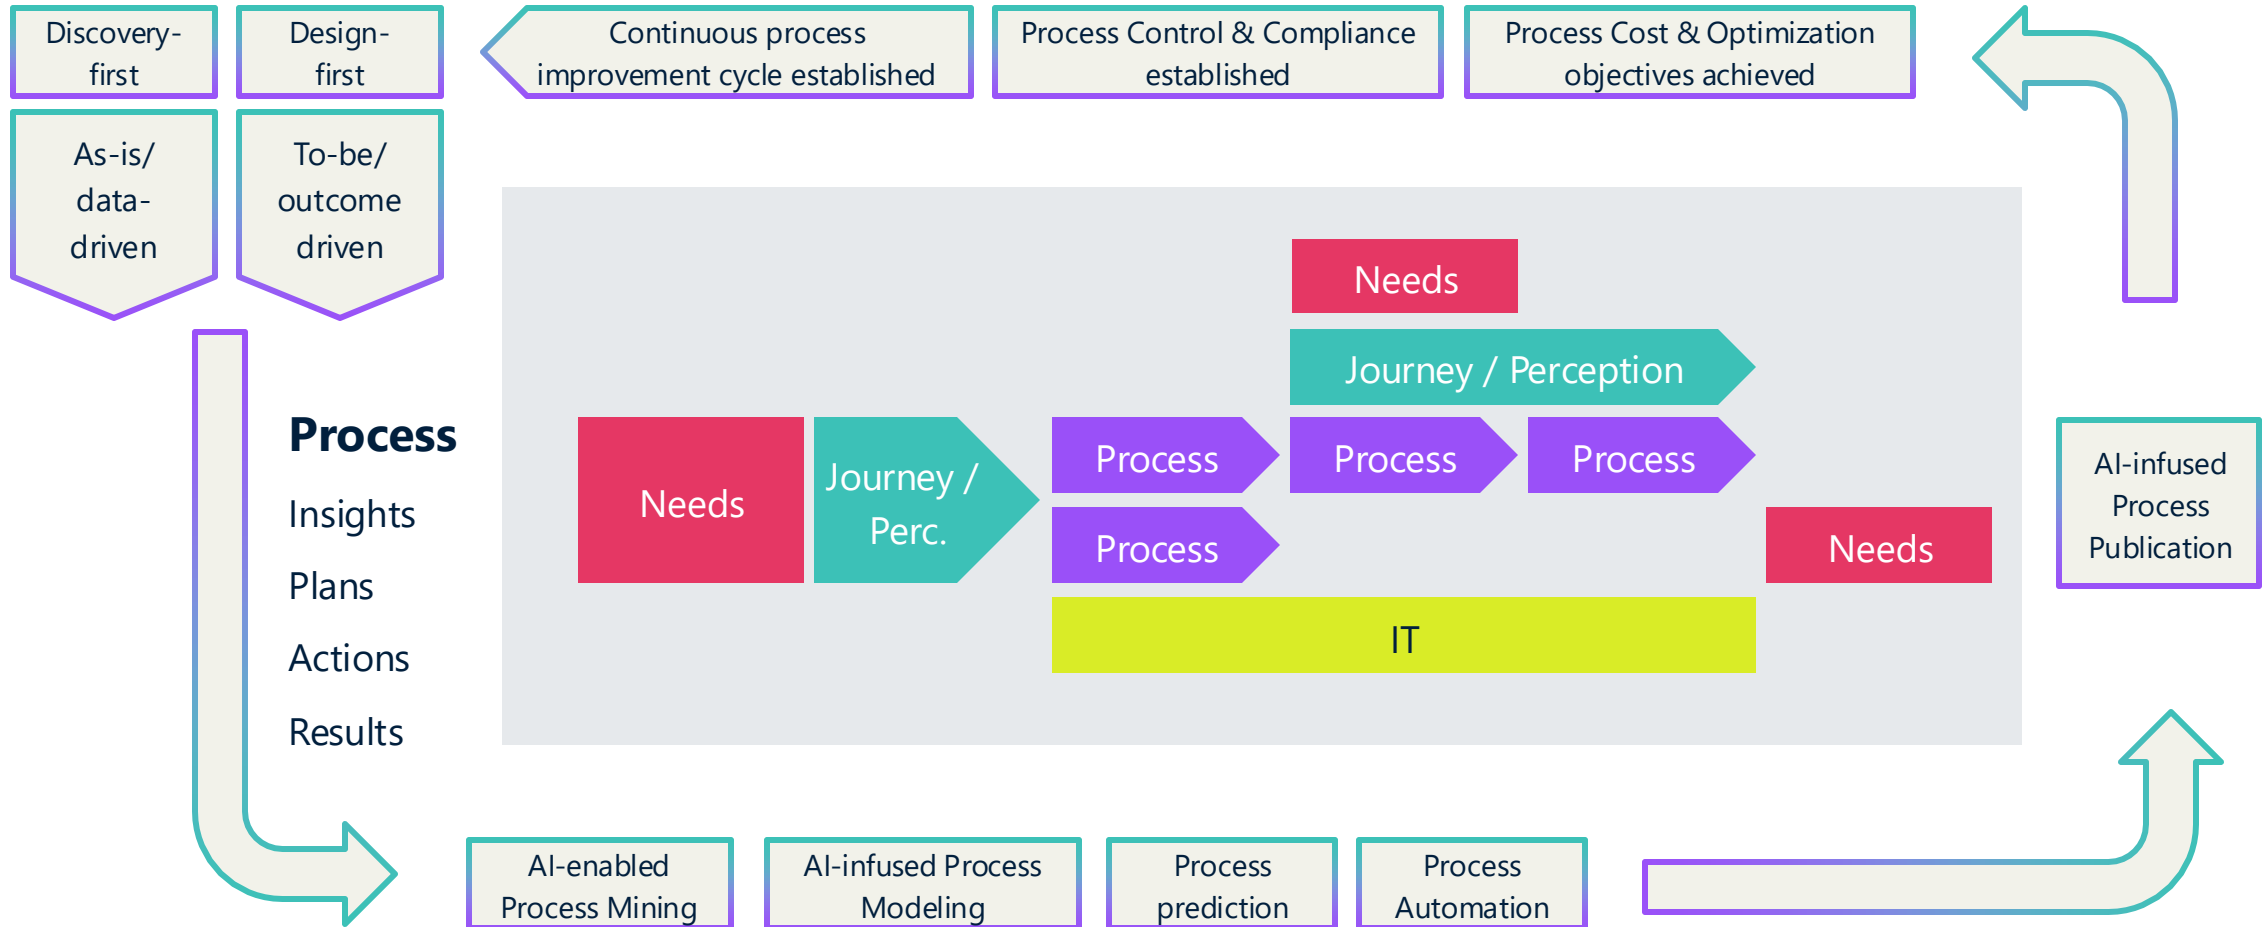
Discovery-first

Design-first

Continuous process improvement cycle established

Process Control & Compliance established

Process Cost & Optimization objectives achieved

As-is/ data-driven

To-be/ outcome driven

Process

Insights

Plans

Actions

Results

Needs

Journey / Perception

Needs

Journey / Perc.

Process

Process

Process

Process

Needs

IT

AI-infused Process Publication

AI-enabled Process Mining

AI-infused Process Modeling

Process prediction

Process Automation